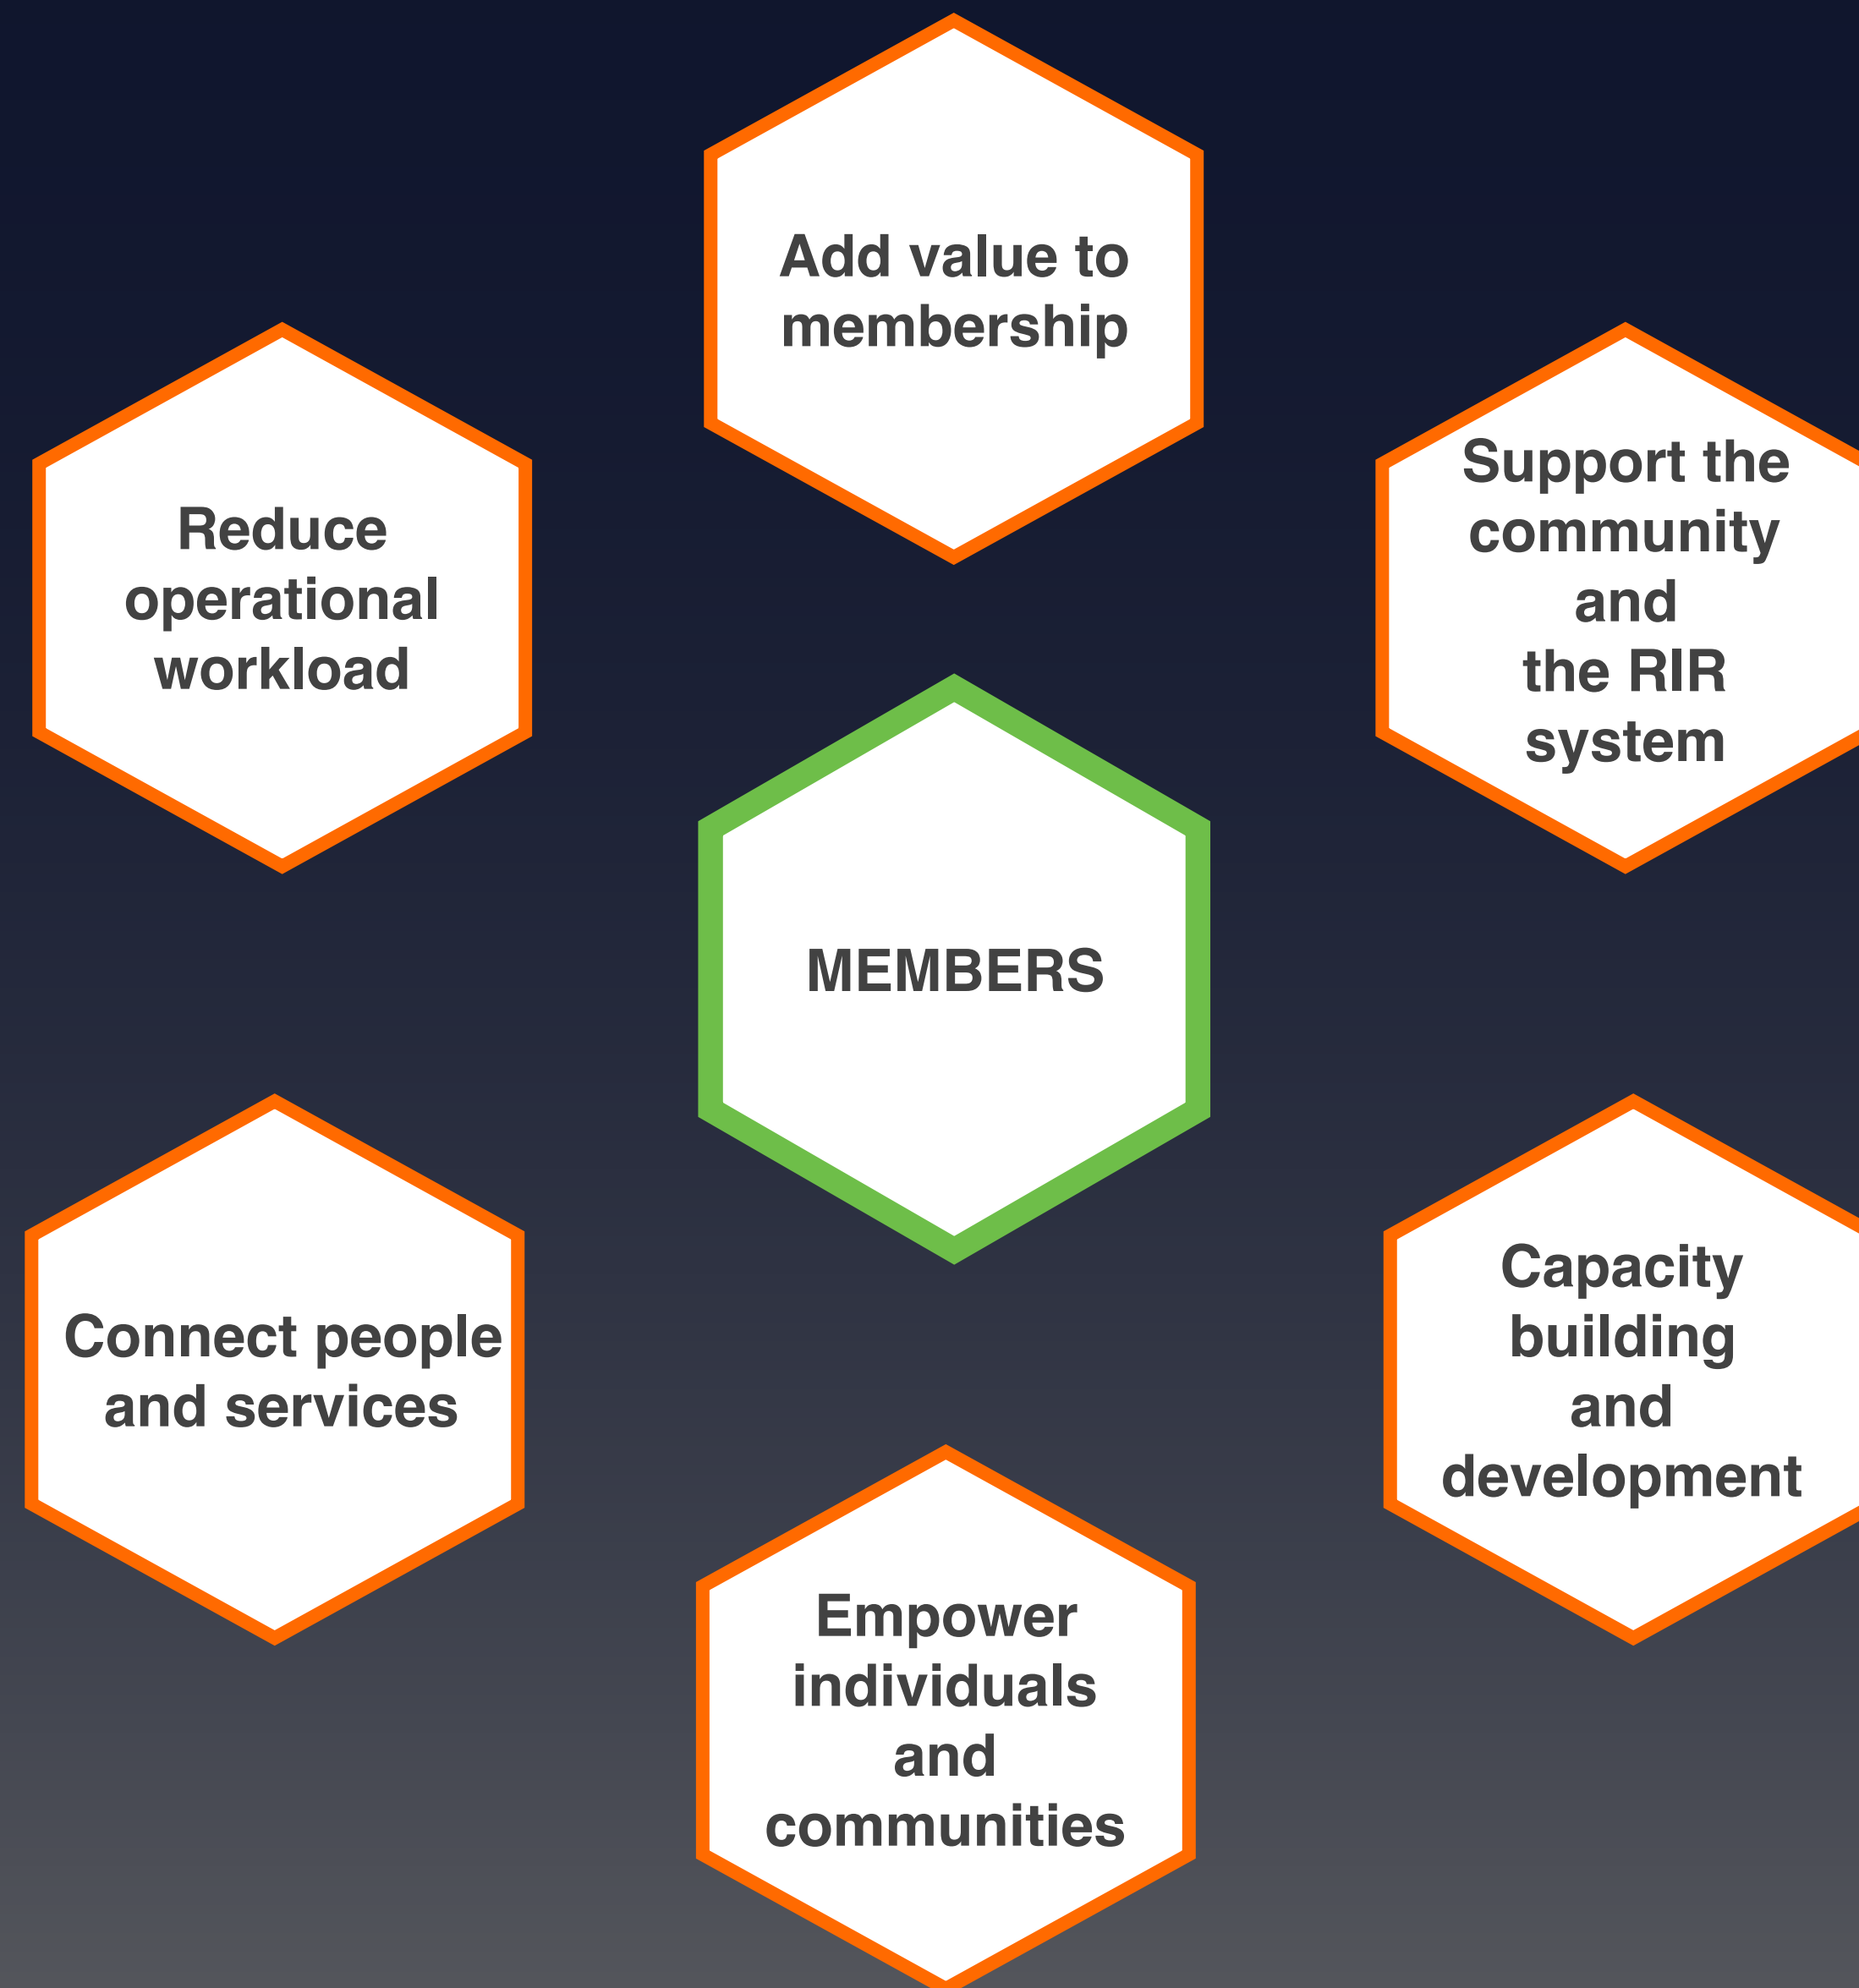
Add value to membership

Reduce operational workload

Support the community and the RIR system

MEMBERS

Connect people and services

Capacity building and development

Empower individuals and communities